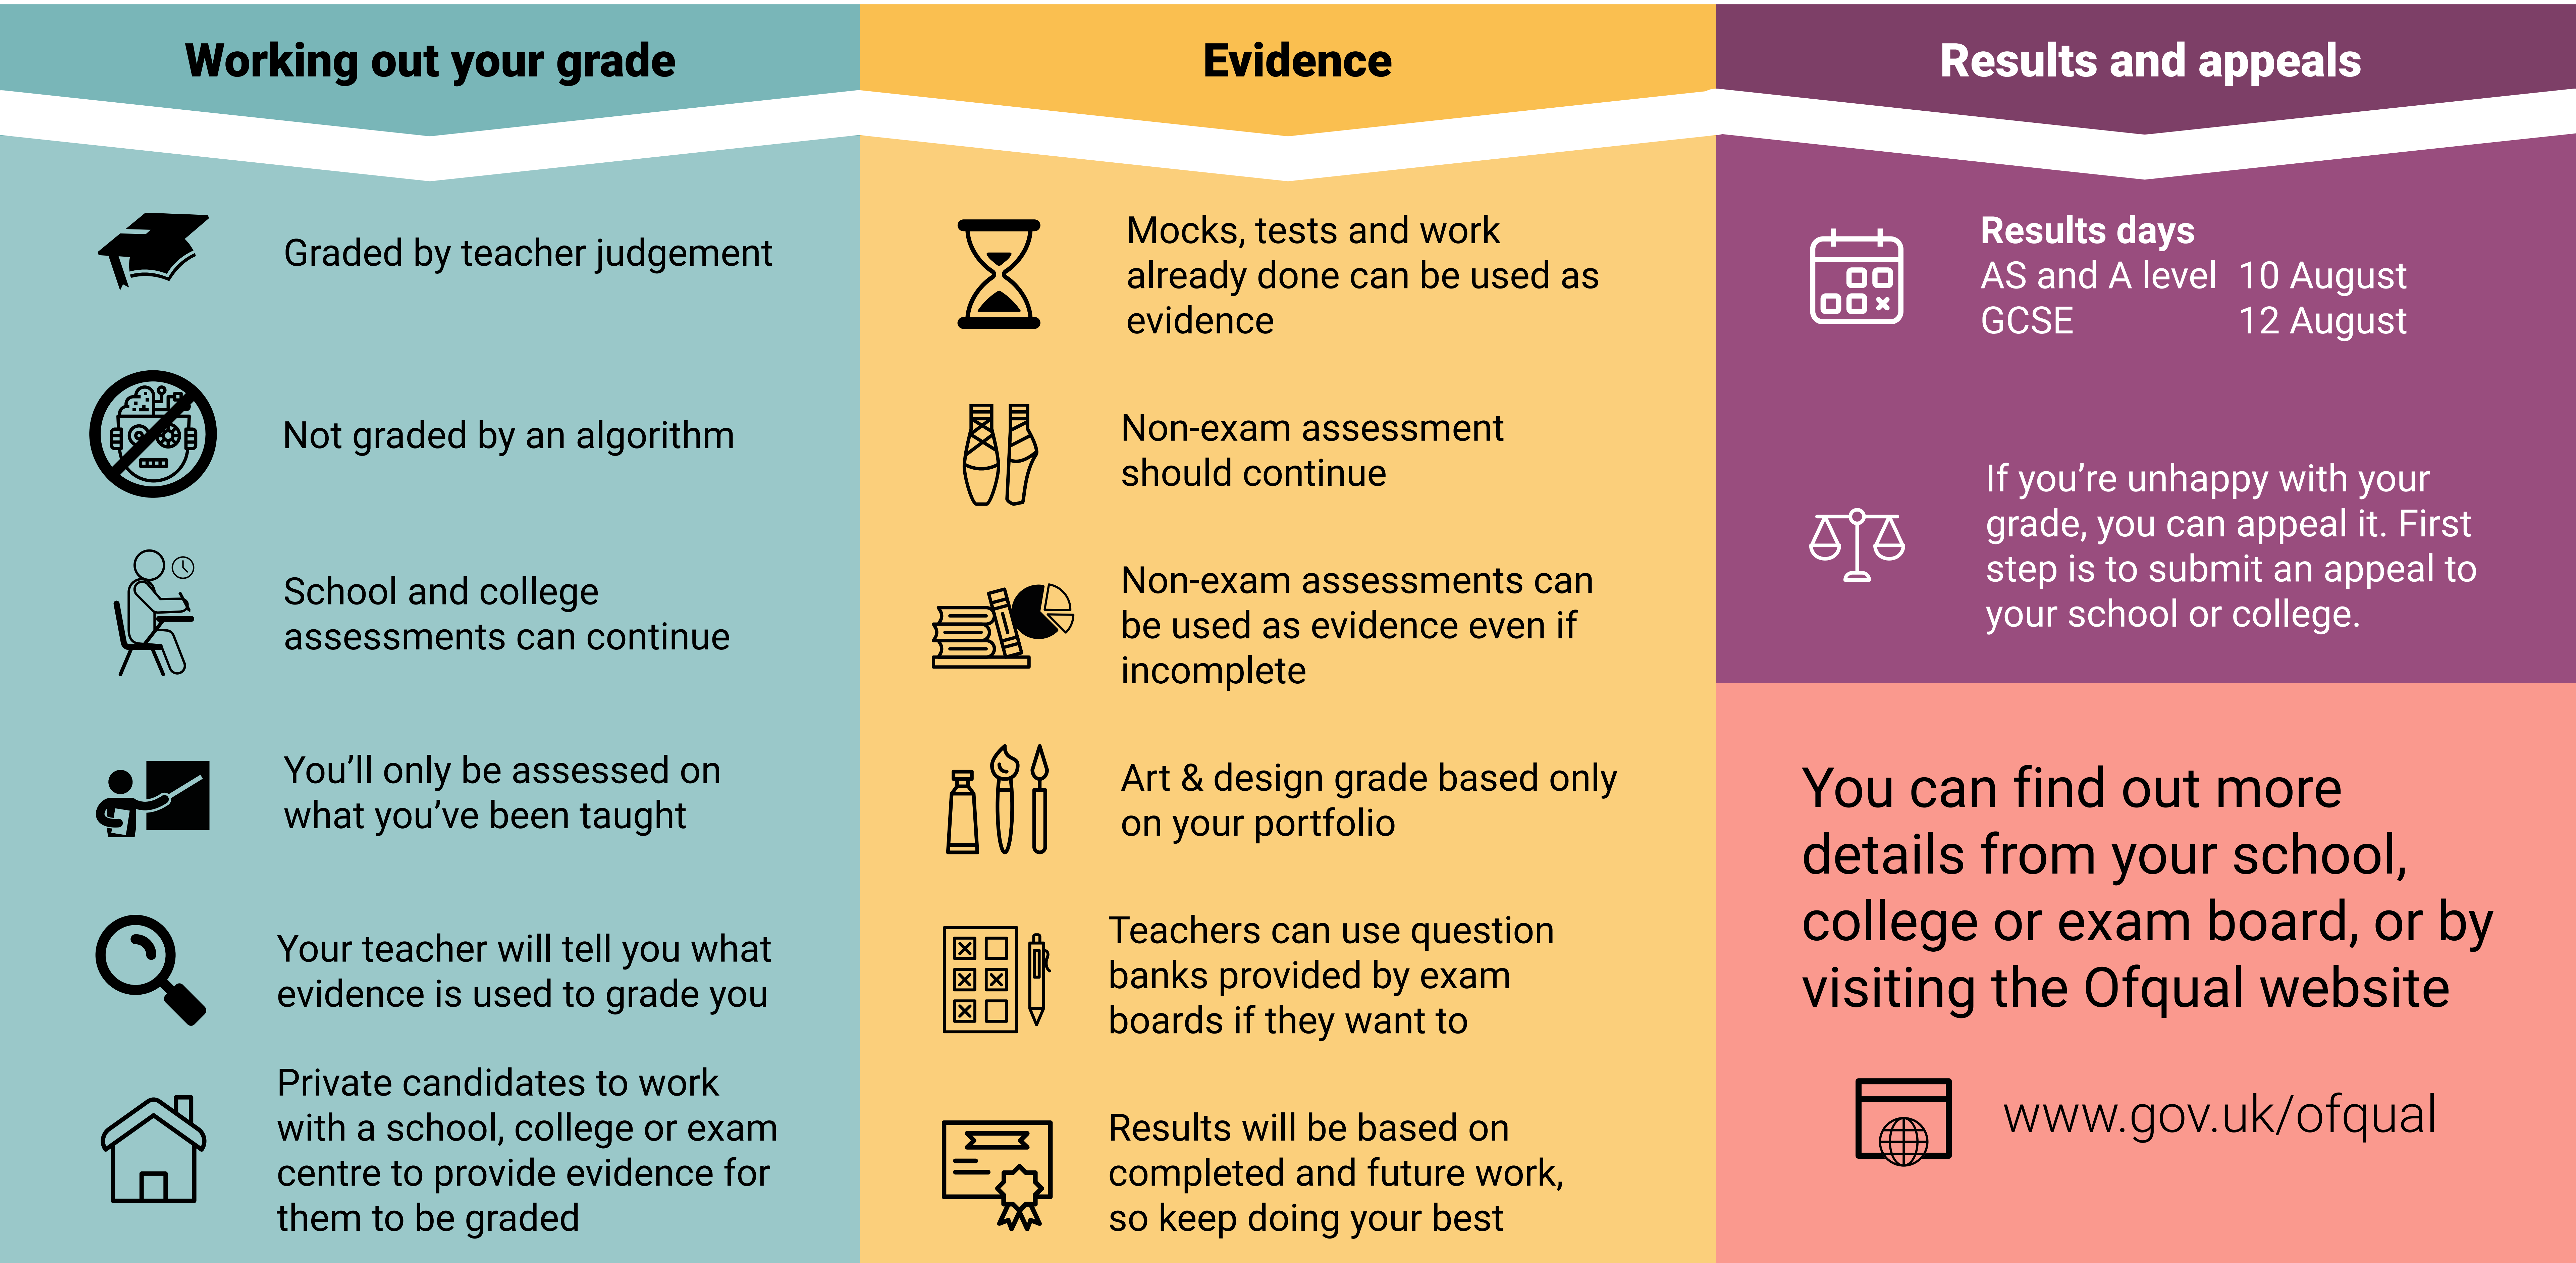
Working out your grade

Graded by teacher judgement

Not graded by an algorithm

School and college assessments can continue

You'll only be assessed on what you've been taught

Your teacher will tell you what evidence is used to grade you

Private candidates to work with a school, college or exam centre to provide evidence for them to be graded

Evidence

Mocks, tests and work already done can be used as evidence

Non-exam assessment should continue

Non-exam assessments can be used as evidence even if incomplete

Art & design grade based only on your portfolio

Teachers can use question banks provided by exam boards if they want to

Results will be based on completed and future work, so keep doing your best

Results and appeals

Results days
AS and A level 10 August
GCSE 12 August

If you're unhappy with your grade, you can appeal it. First step is to submit an appeal to your school or college.

You can find out more details from your school, college or exam board, or by visiting the Ofqual website

www.gov.uk/ofqual